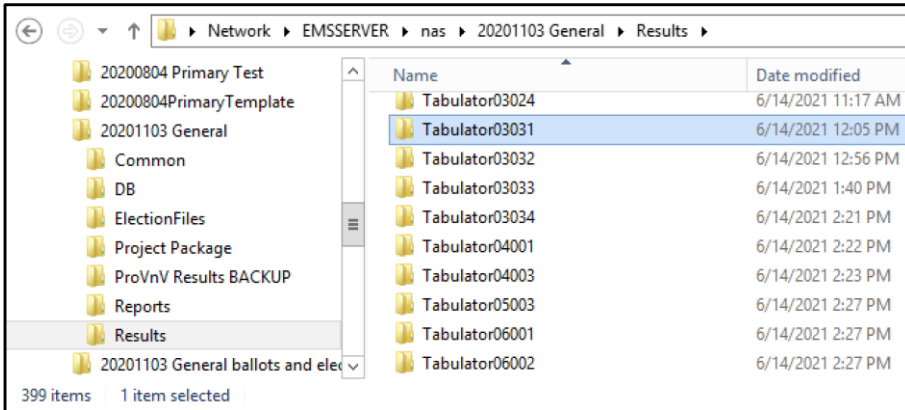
Network ▸ EMSSERVER ▸ nas ▸ 20201103 General ▸ Results ▸

20200804 Primary Test
20200804PrimaryTemplate
20201103 General
Common
DB
ElectionFiles
Project Package
ProVnV Results BACKUP
Reports
Results
20201103 General ballots and ele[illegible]

| Name | Date modified |
|---|---|
| Tabulator03024 | 6/14/2021 11:17 AM |
| Tabulator03031 | 6/14/2021 12:05 PM |
| Tabulator03032 | 6/14/2021 12:56 PM |
| Tabulator03033 | 6/14/2021 1:40 PM |
| Tabulator03034 | 6/14/2021 2:21 PM |
| Tabulator04001 | 6/14/2021 2:22 PM |
| Tabulator04003 | 6/14/2021 2:23 PM |
| Tabulator05003 | 6/14/2021 2:27 PM |
| Tabulator06001 | 6/14/2021 2:27 PM |
| Tabulator06002 | 6/14/2021 2:27 PM |

399 items   1 item selected